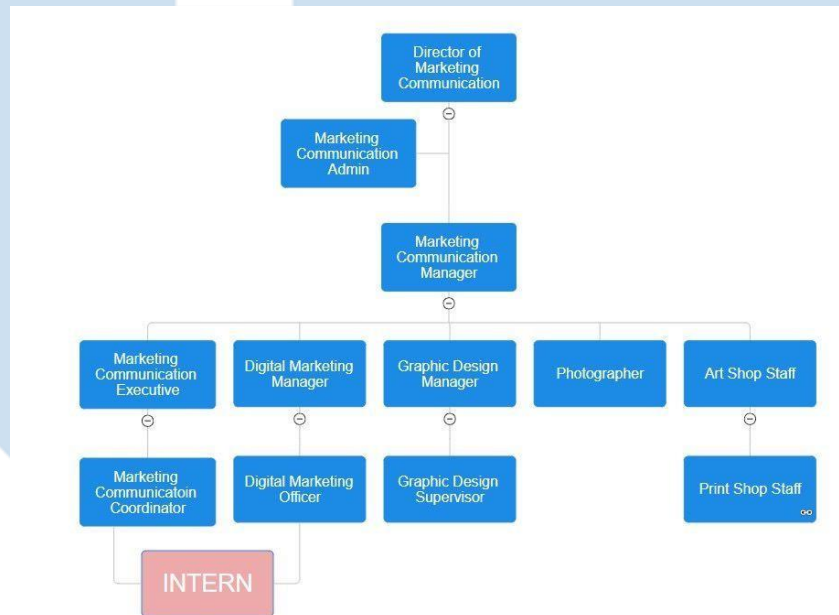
Director of Marketing Communication

Marketing Communication Admin

Marketing Communication Manager

Marketing Communication Executive

Digital Marketing Manager

Graphic Design Manager

Photographer

Art Shop Staff

Marketing Communicatoin Coordinator

Digital Marketing Officer

Graphic Design Supervisor

Print Shop Staff

INTERN